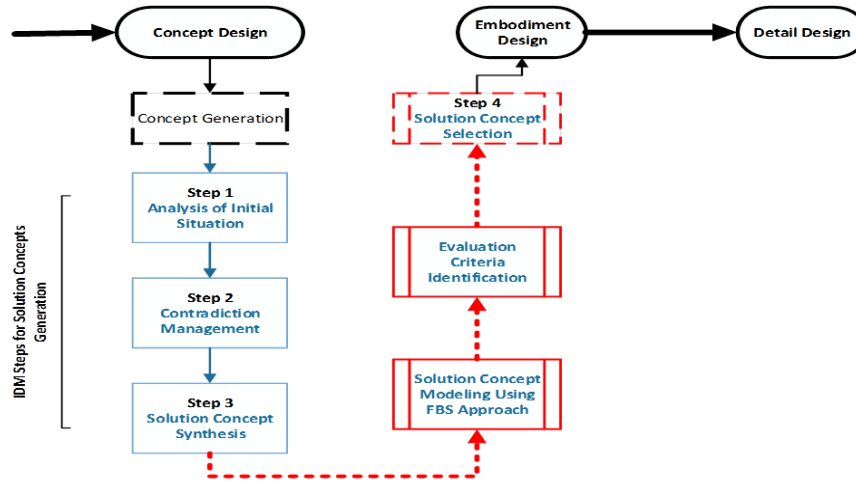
Concept Design

Embodiment Design

Detail Design

Concept Generation

Step 4
Solution Concept Selection

IDM Steps for Solution Concepts Generation

Step 1
Analysis of Initial Situation

Evaluation Criteria Identification

Step 2
Contradiction Management

Step 3
Solution Concept Synthesis

Solution Concept Modeling Using FBS Approach